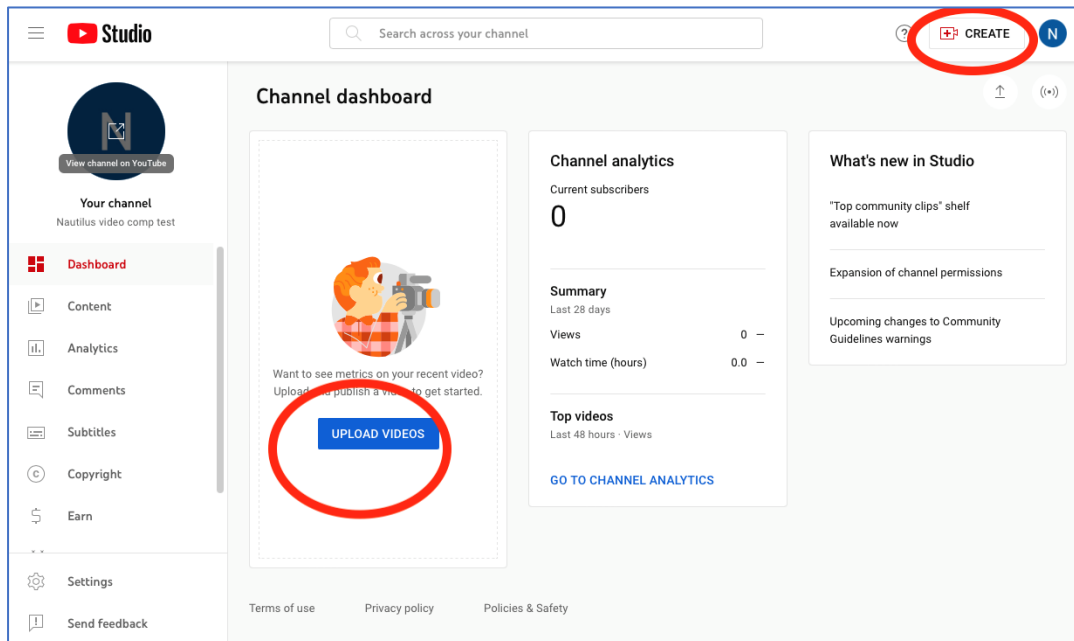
Studio

Search across your channel

CREATE

N

Channel dashboard

N

View channel on YouTube

Your channel

Nautilus video comp test

Dashboard

Content

Analytics

Comments

Subtitles

Copyright

Earn

Settings

Send feedback

Want to see metrics on your recent video? Upload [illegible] publish a vi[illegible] to get started.

UPLOAD VIDEOS

Channel analytics

Current subscribers

0

Summary

Last 28 days

Views 0 —

Watch time (hours) 0.0 —

Top videos

Last 48 hours · Views

GO TO CHANNEL ANALYTICS

What's new in Studio

"Top community clips" shelf available now

Expansion of channel permissions

Upcoming changes to Community Guidelines warnings

Terms of use Privacy policy Policies & Safety